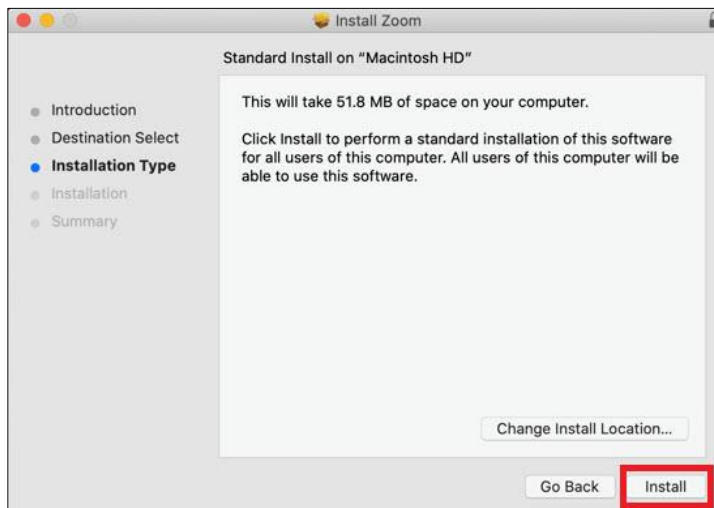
Install Zoom

Standard Install on "Macintosh HD"

Introduction
Destination Select
Installation Type
Installation
Summary

This will take 51.8 MB of space on your computer.

Click Install to perform a standard installation of this software for all users of this computer. All users of this computer will be able to use this software.

Change Install Location...

Go Back
Install